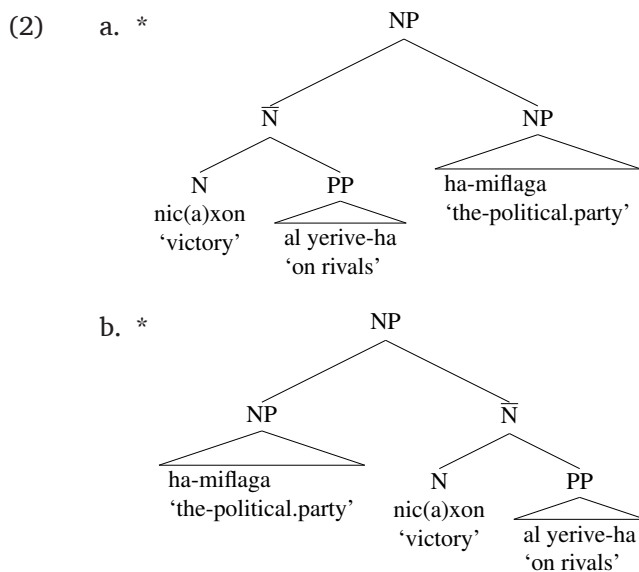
(2) a. *

NP

$\overline{\text{N}}$

NP

N

PP

ha-miflaga
'the-political.party'

nic(a)xon
'victory'

al yerive-ha
'on rivals'

b. *

NP

NP

$\overline{\text{N}}$

ha-miflaga
'the-political.party'

N

PP

nic(a)xon
'victory'

al yerive-ha
'on rivals'